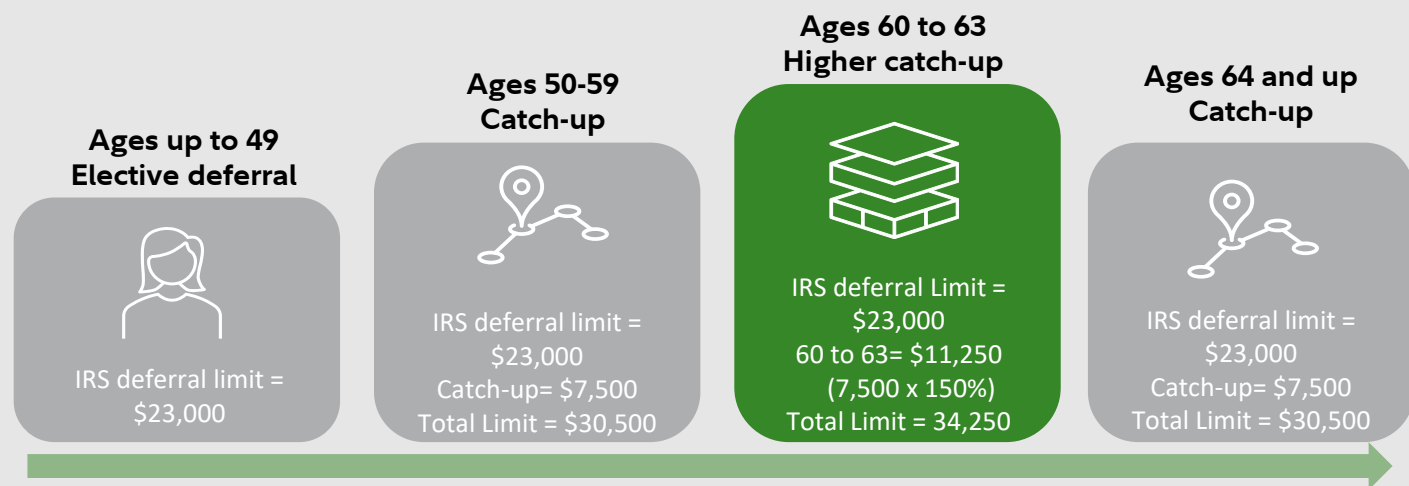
Ages up to 49
Elective deferral

IRS deferral limit = $23,000

Ages 50-59
Catch-up

IRS deferral limit = $23,000
Catch-up= $7,500
Total Limit = $30,500

Ages 60 to 63
Higher catch-up

IRS deferral Limit = $23,000
60 to 63= $11,250
(7,500 x 150%)
Total Limit = 34,250

Ages 64 and up
Catch-up

IRS deferral limit = $23,000
Catch-up= $7,500
Total Limit = $30,500